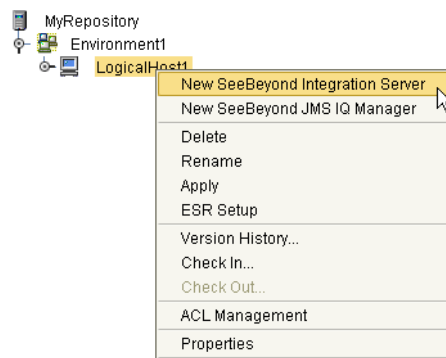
MyRepository
Environment1
LogicalHost1

New SeeBeyond Integration Server
New SeeBeyond JMS IQ Manager
Delete
Rename
Apply
ESR Setup
Version History...
Check In...
Check Out...
ACL Management
Properties